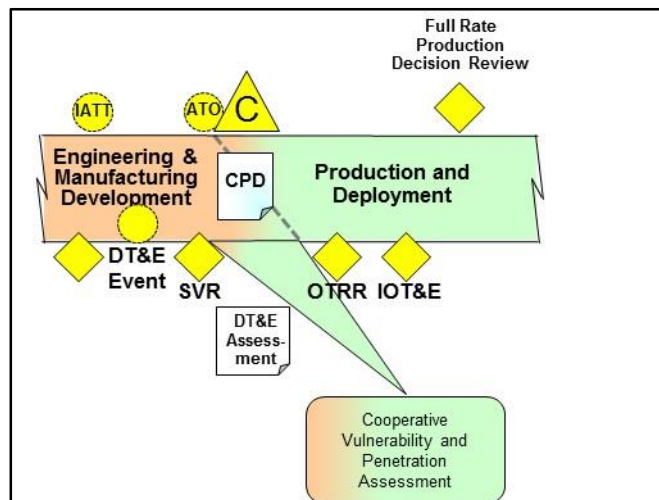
Full Rate Production Decision Review

IATT

ATO

C

Engineering & Manufacturing Development

CPD

Production and Deployment

DT&E Event

SVR

OTRR

IOT&E

DT&E Assessment

Cooperative Vulnerability and Penetration Assessment